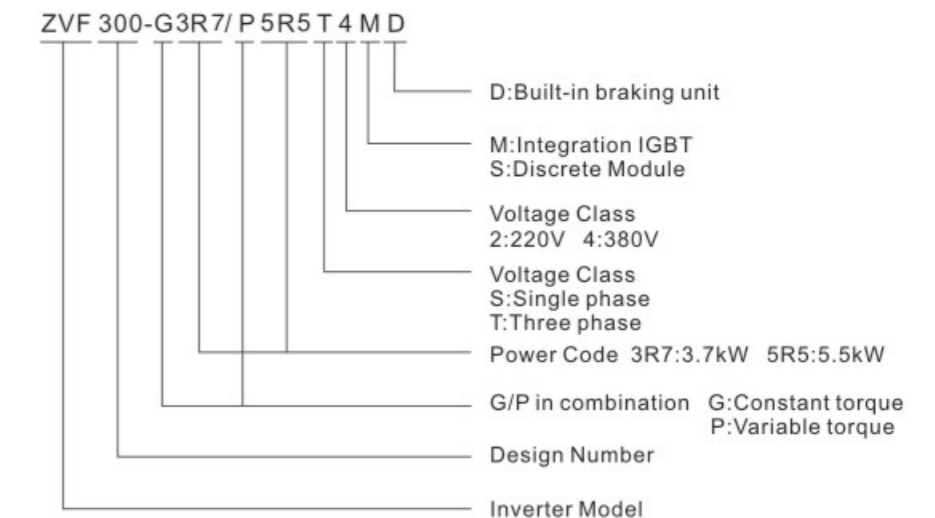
ZVF 300-G3R7/ P 5R5 T 4 M D

D:Built-in braking unit

M:Integration IGBT
S:Discrete Module

Voltage Class
2:220V 4:380V

Voltage Class
S:Single phase
T:Three phase

Power Code 3R7:3.7kW 5R5:5.5kW

G/P in combination G:Constant torque
P:Variable torque

Design Number

Inverter Model